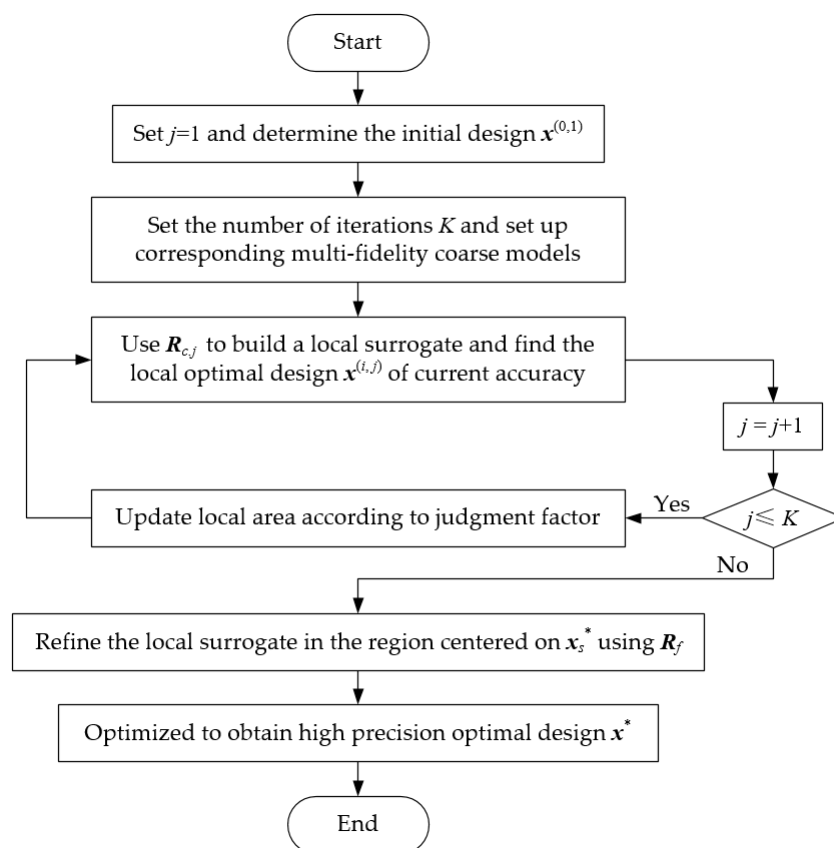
Start

Set $j$=1 and determine the initial design $\boldsymbol{x}^{(0,1)}$

Set the number of iterations $K$ and set up corresponding multi-fidelity coarse models

Use $\boldsymbol{R}_{c,j}$ to build a local surrogate and find the local optimal design $\boldsymbol{x}^{(i,j)}$ of current accuracy

$j = j+1$

$j \leqslant K$

Yes

Update local area according to judgment factor

No

Refine the local surrogate in the region centered on $\boldsymbol{x}_s^*$ using $\boldsymbol{R}_f$

Optimized to obtain high precision optimal design $\boldsymbol{x}^*$

End